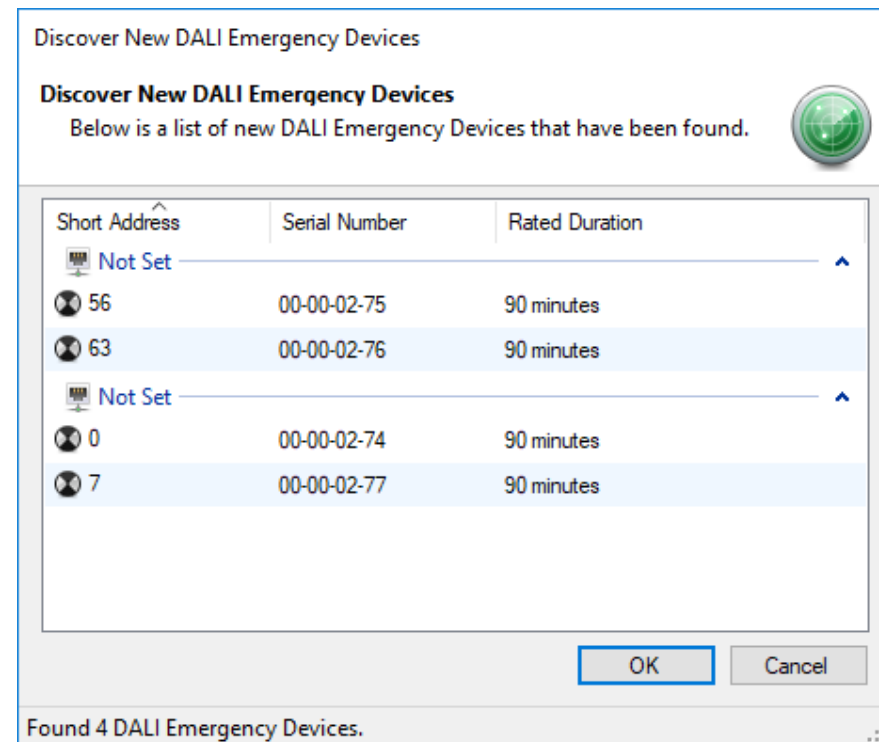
Discover New DALI Emergency Devices

Discover New DALI Emergency Devices
Below is a list of new DALI Emergency Devices that have been found.

| Short Address | Serial Number | Rated Duration |
|---|---|---|
| Not Set | | |
| 56 | 00-00-02-75 | 90 minutes |
| 63 | 00-00-02-76 | 90 minutes |
| Not Set | | |
| 0 | 00-00-02-74 | 90 minutes |
| 7 | 00-00-02-77 | 90 minutes |

OK
Cancel

Found 4 DALI Emergency Devices.